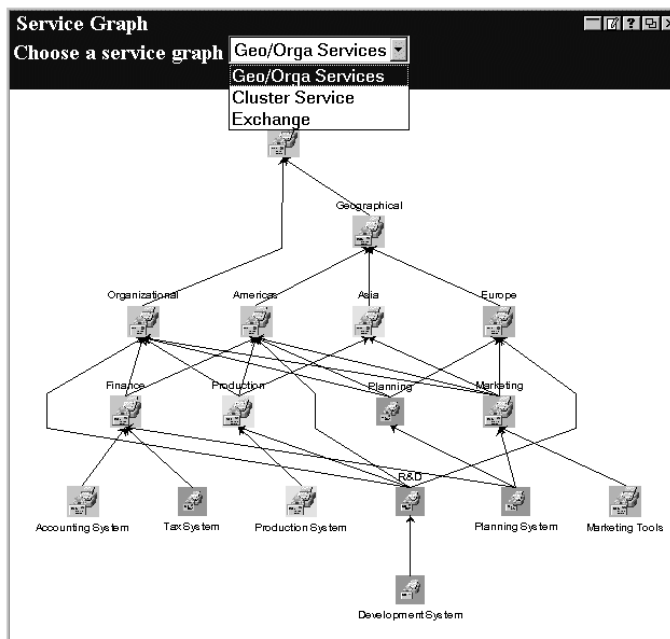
Service Graph

Choose a service graph Geo/Orga Services

Geo/Orga Services
Cluster Service
Exchange

Geographical

Organizational Americas Asia Europe

Finance Production Planning Marketing

R&D

Accounting System Tax System Production System Planning System Marketing Tools

Development System